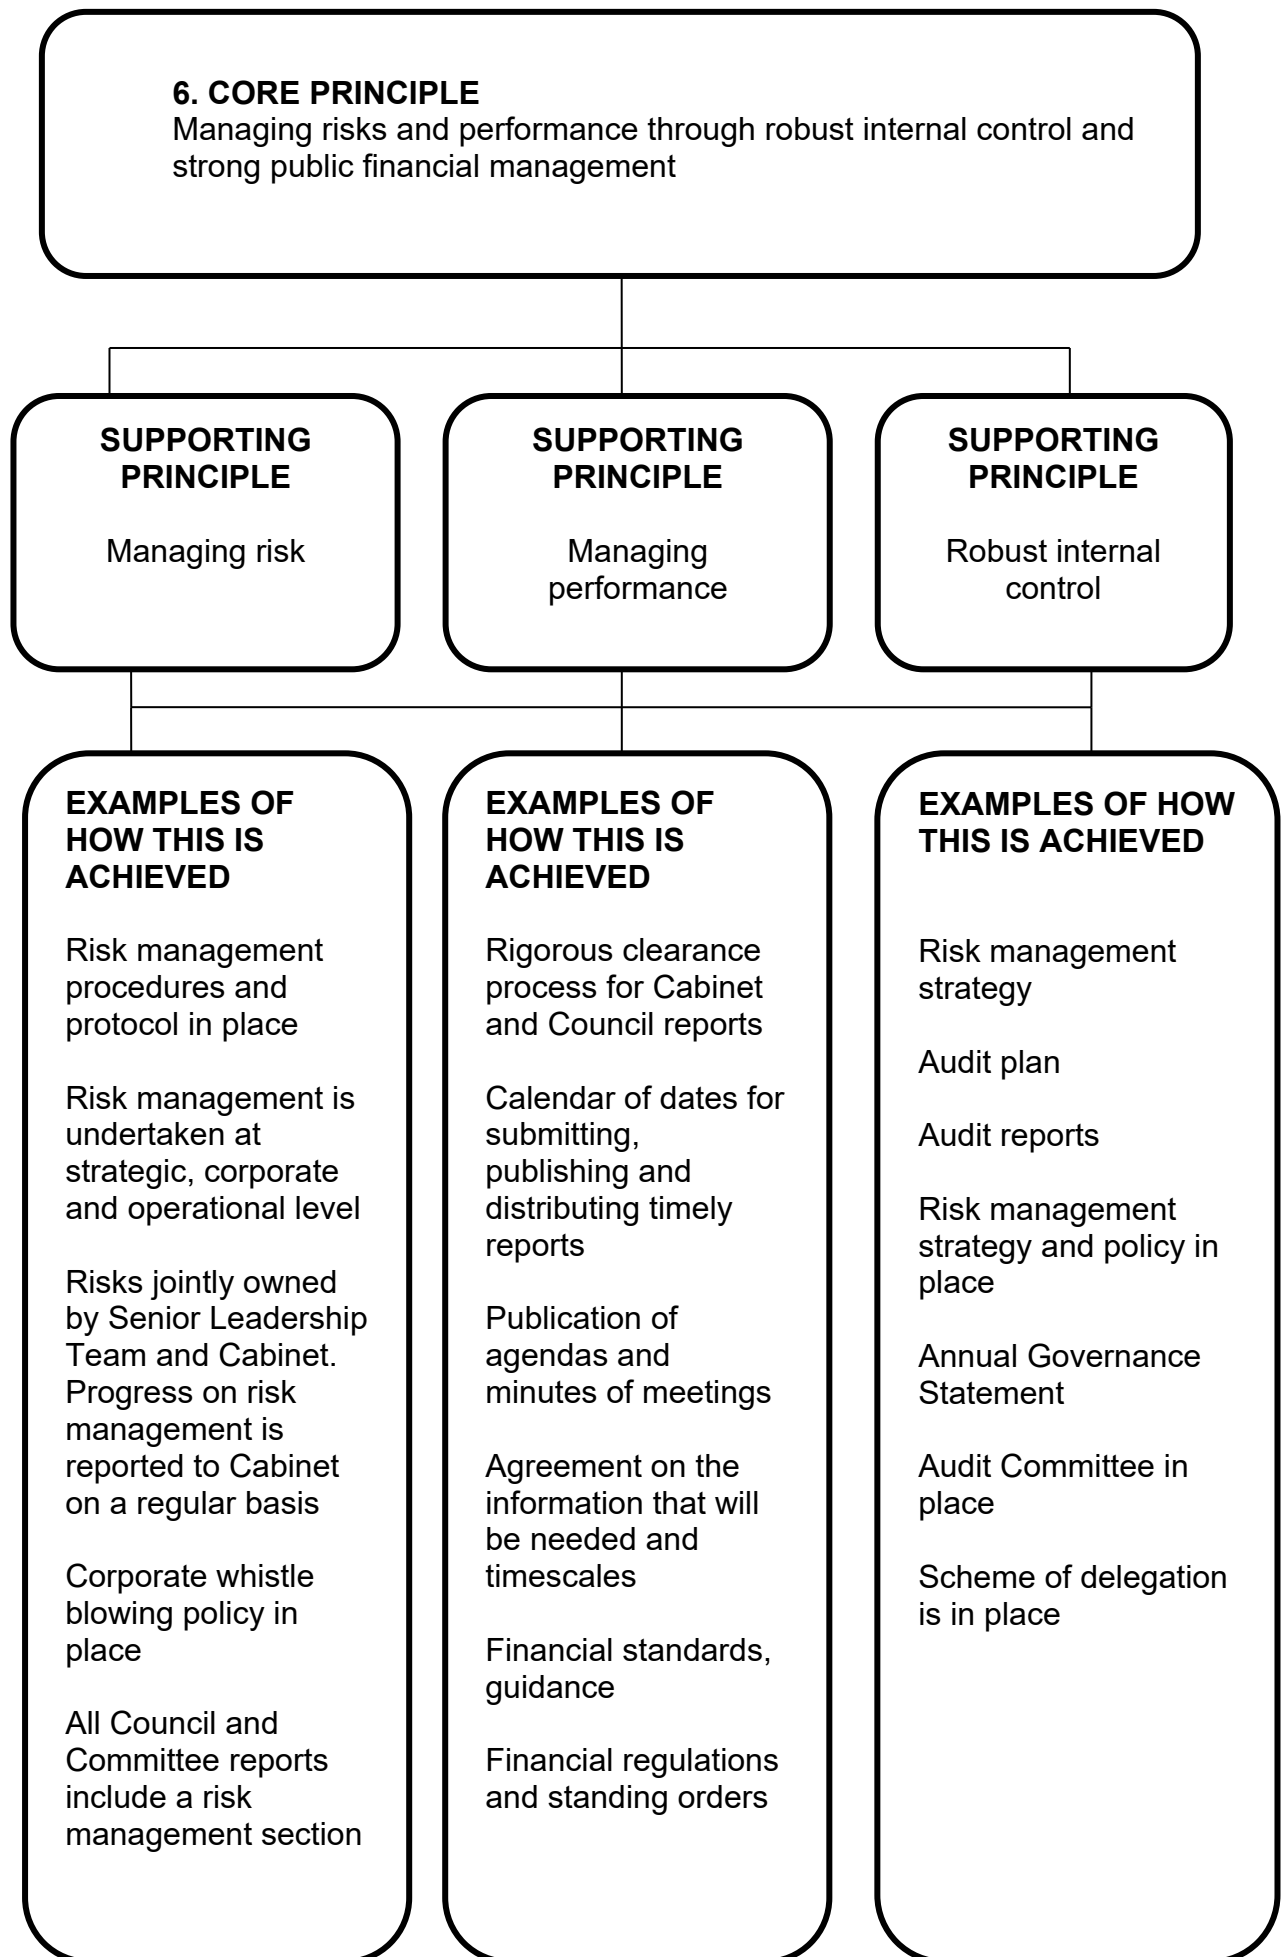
6. CORE PRINCIPLE
Managing risks and performance through robust internal control and strong public financial management

SUPPORTING PRINCIPLE

Managing risk

SUPPORTING PRINCIPLE

Managing performance

SUPPORTING PRINCIPLE

Robust internal control

EXAMPLES OF HOW THIS IS ACHIEVED

Risk management procedures and protocol in place

Risk management is undertaken at strategic, corporate and operational level

Risks jointly owned by Senior Leadership Team and Cabinet. Progress on risk management is reported to Cabinet on a regular basis

Corporate whistle blowing policy in place

All Council and Committee reports include a risk management section

EXAMPLES OF HOW THIS IS ACHIEVED

Rigorous clearance process for Cabinet and Council reports

Calendar of dates for submitting, publishing and distributing timely reports

Publication of agendas and minutes of meetings

Agreement on the information that will be needed and timescales

Financial standards, guidance

Financial regulations and standing orders

EXAMPLES OF HOW THIS IS ACHIEVED

Risk management strategy

Audit plan

Audit reports

Risk management strategy and policy in place

Annual Governance Statement

Audit Committee in place

Scheme of delegation is in place